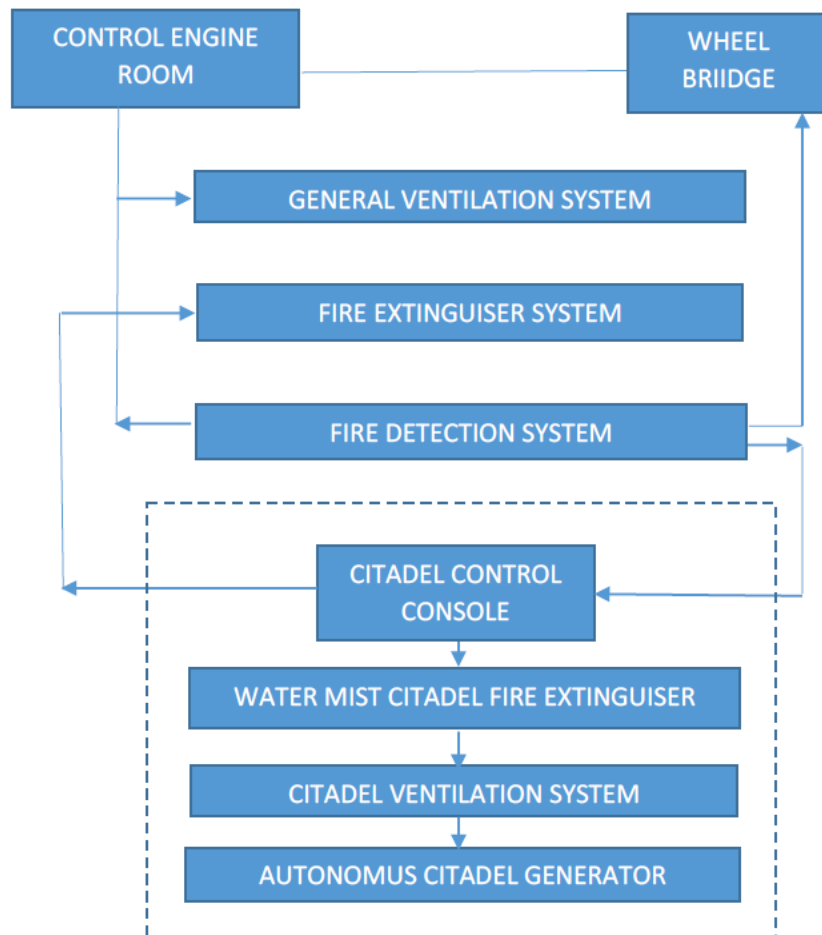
CONTROL ENGINE ROOM

WHEEL BRIIDGE

GENERAL VENTILATION SYSTEM

FIRE EXTINGUISER SYSTEM

FIRE DETECTION SYSTEM

CITADEL CONTROL CONSOLE

WATER MIST CITADEL FIRE EXTINGUISER

CITADEL VENTILATION SYSTEM

AUTONOMUS CITADEL GENERATOR